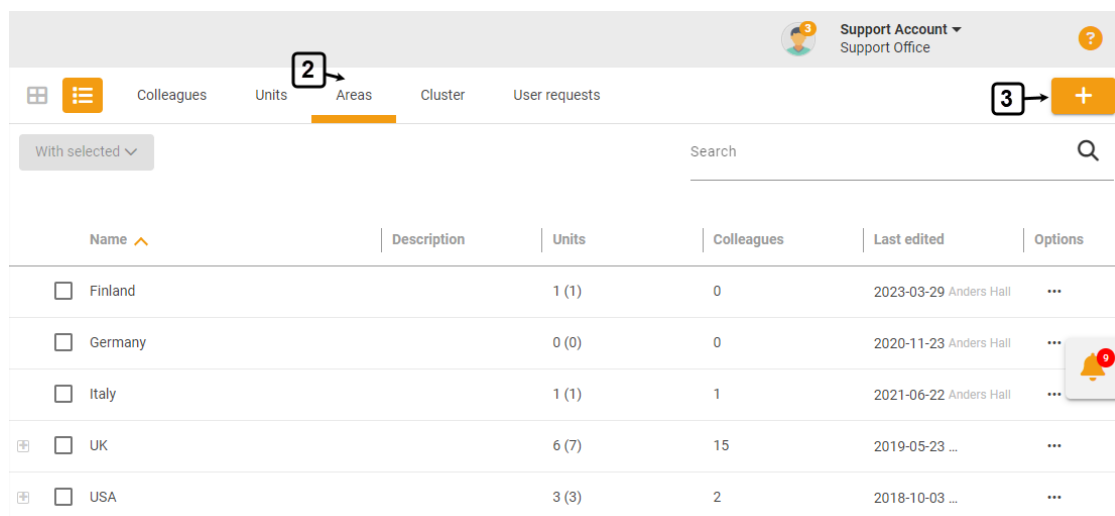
3
Support Account
Support Office
?

Colleagues Units 2 Areas Cluster User requests 3 +

With selected

Search

| Name | Description | Units | Colleagues | Last edited | Options |
|---|---|---|---|---|---|
| Finland | | 1 (1) | 0 | 2023-03-29 Anders Hall | ••• |
| Germany | | 0 (0) | 0 | 2020-11-23 Anders Hall | ••• |
| Italy | | 1 (1) | 1 | 2021-06-22 Anders Hall | ••• |
| UK | | 6 (7) | 15 | 2019-05-23 ... | ••• |
| USA | | 3 (3) | 2 | 2018-10-03 ... | ••• |

9